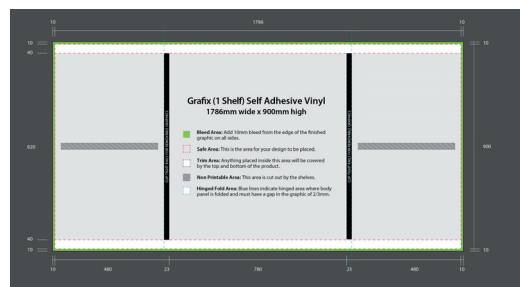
10
1786
10

10
40
820
40
10

10
900
10

Grafix (1 Shelf) Self Adhesive Vinyl
1786mm wide x 900mm high

Bleed Area: Add 10mm bleed from the edge of the finished graphic on all sides.

Safe Area: This is the area for your design to be placed.

Trim Area: Anything placed inside this area will be covered by the top and bottom of the product.

Non Printable Area: This area is cut out by the shelves.

Hinged Fold Area: Blue lines indicate hinged area where body panel is folded and must have a gap in the graphic of 2/3mm.

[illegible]

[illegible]

10
480
23
780
23
480
10